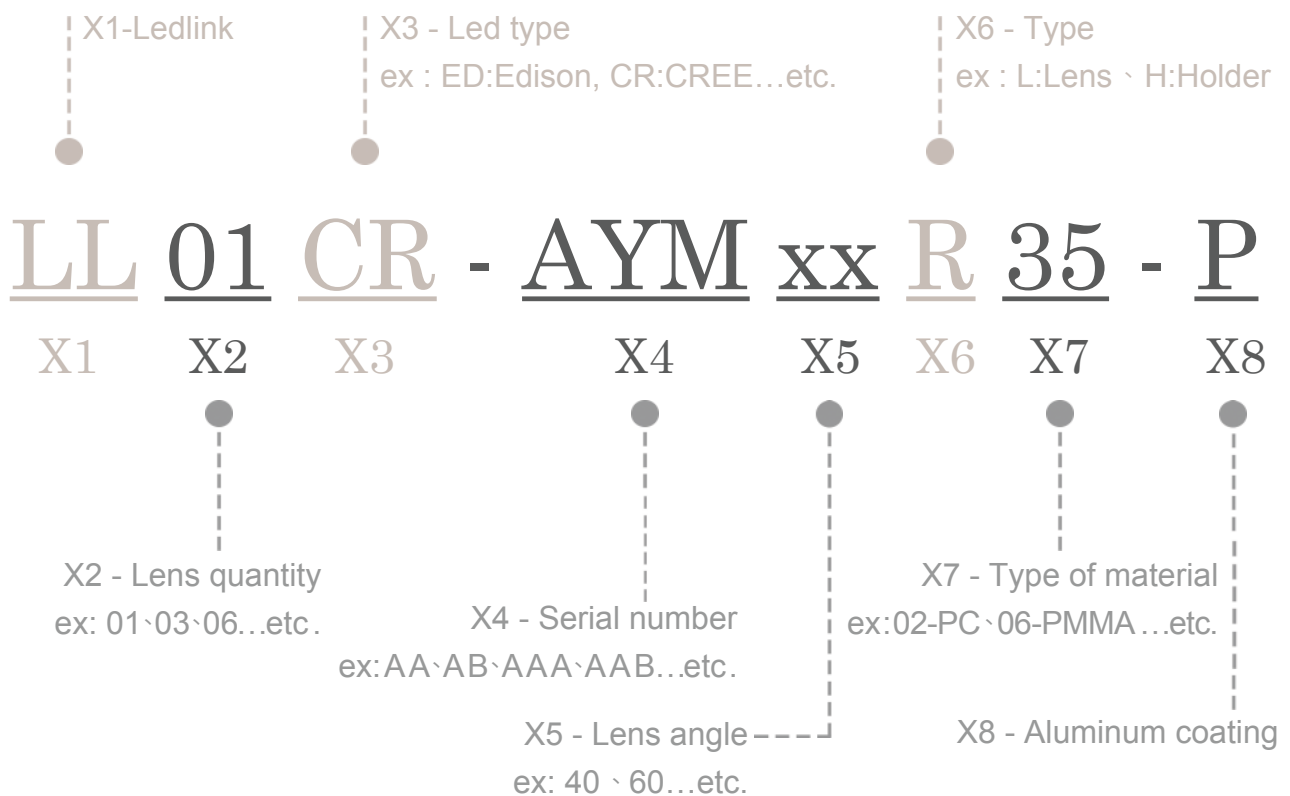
X1-Ledlink

X3 - Led type
ex : ED:Edison, CR:CREE…etc.

X6 - Type
ex : L:Lens、H:Holder

LL 01 CR - AYM xx R 35 - P

X1 X2 X3 X4 X5 X6 X7 X8

X2 - Lens quantity
ex: 01、03、06…etc.

X4 - Serial number
ex:AA、AB、AAA、AAB…etc.

X7 - Type of material
ex:02-PC、06-PMMA…etc.

X5 - Lens angle
ex: 40 、60…etc.

X8 - Aluminum coating